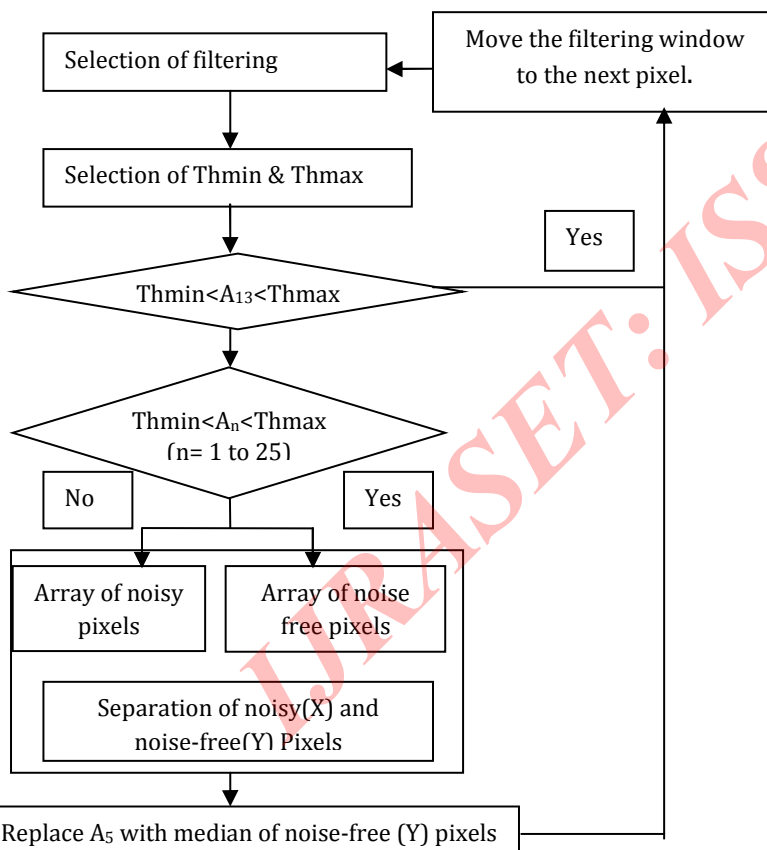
Move the filtering window to the next pixel.

Selection of filtering

Selection of Thmin & Thmax

Yes

Thmin<$A_{13}$<Thmax

Thmin<$A_n$<Thmax (n= 1 to 25)

No

Yes

Array of noisy pixels

Array of noise free pixels

Separation of noisy(X) and noise-free(Y) Pixels

Replace $A_5$ with median of noise-free (Y) pixels

IJRASET: IS